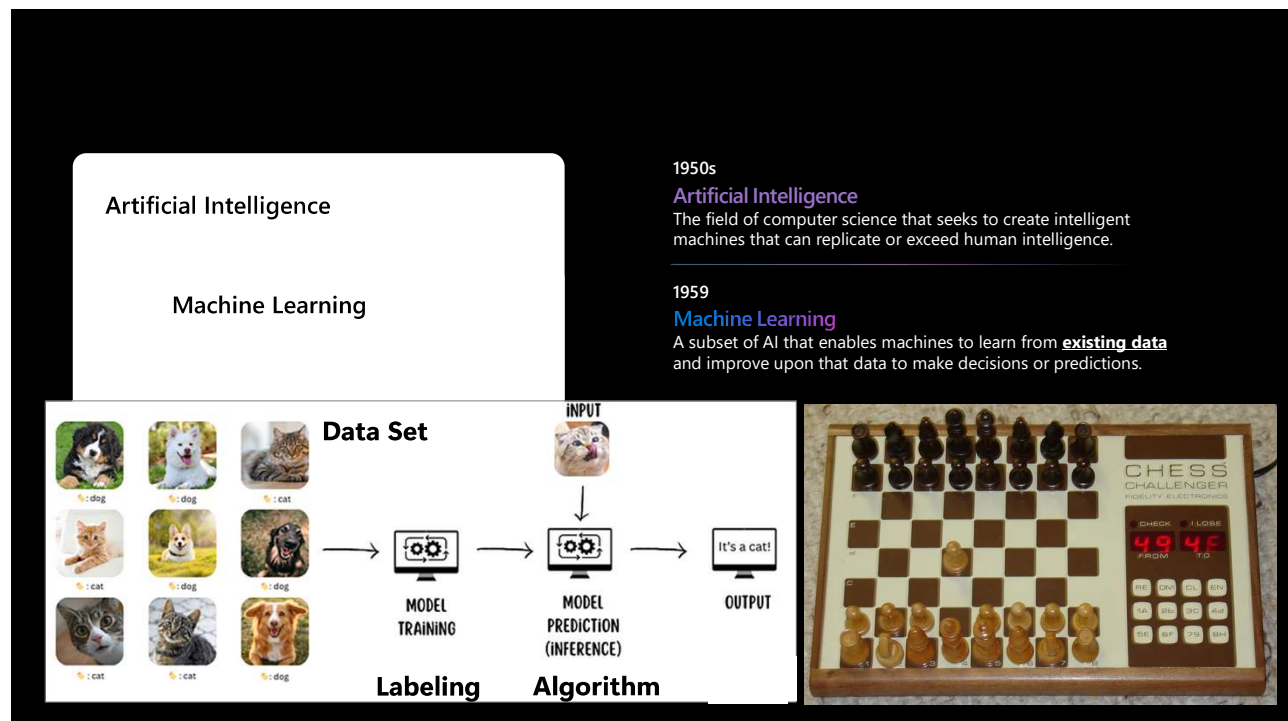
Artificial Intelligence

Machine Learning

1950s
Artificial Intelligence
The field of computer science that seeks to create intelligent machines that can replicate or exceed human intelligence.

1959
Machine Learning
A subset of AI that enables machines to learn from **existing data** and improve upon that data to make decisions or predictions.

Data Set

: dog
: dog
: cat
: cat
: dog
: dog
: cat
: cat
: dog

INPUT

MODEL TRAINING

MODEL PREDICTION (INFERENCE)

It's a cat!

OUTPUT

Labeling

Algorithm

CHESS CHALLENGER
FIDELITY ELECTRONICS
CHECK
I LOSE
49
4C
FROM
TO
RE
DM
CL
EN
1A
2B
3C
4D
5E
6F
7G
8H